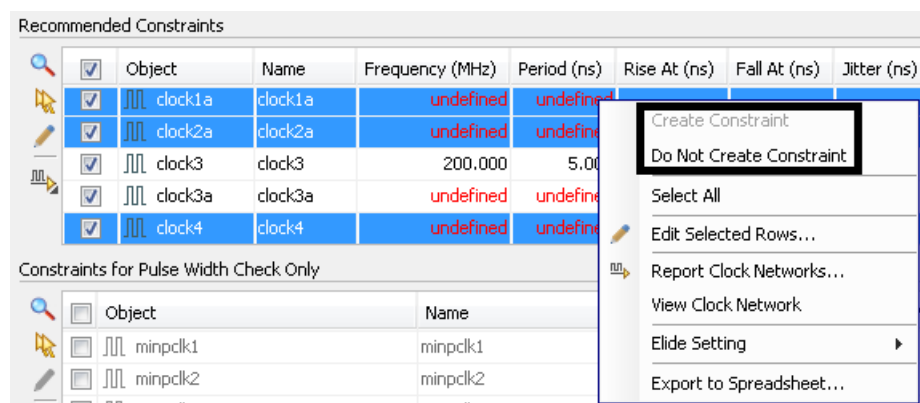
Recommended Constraints

| | Object | Name | Frequency (MHz) | Period (ns) | Rise At (ns) | Fall At (ns) | Jitter (ns) |
|---|---|---|---|---|---|---|---|
| ☑ | clock1a | clock1a | undefined | undefined | | | |
| ☑ | clock2a | clock2a | undefined | undefine | | | |
| ☑ | clock3 | clock3 | 200.000 | 5.00 | | | |
| ☑ | clock3a | clock3a | undefined | undefine | | | |
| ☑ | clock4 | clock4 | undefined | undefine | | | |

Create Constraint
Do Not Create Constraint
Select All
Edit Selected Rows...
Report Clock Networks...
View Clock Network
Elide Setting
Export to Spreadsheet...

Constraints for Pulse Width Check Only

| | Object | Name |
|---|---|---|
| ☐ | minpclk1 | minpclk1 |
| ☐ | minpclk2 | minpclk2 |